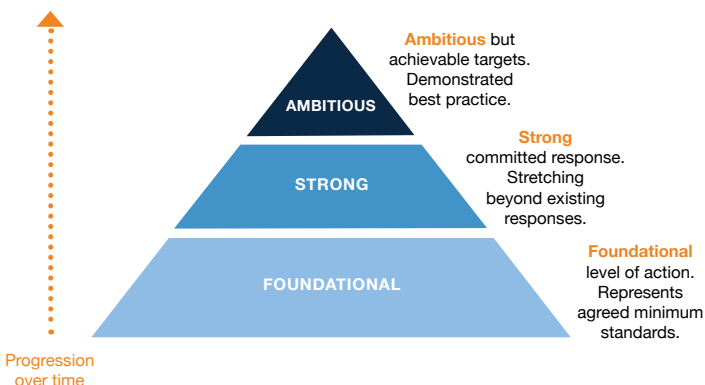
AMBITIOUS

Ambitious but achievable targets. Demonstrated best practice.

STRONG

Strong committed response. Stretching beyond existing responses.

FOUNDATIONAL

Foundational level of action. Represents agreed minimum standards.

Progression over time